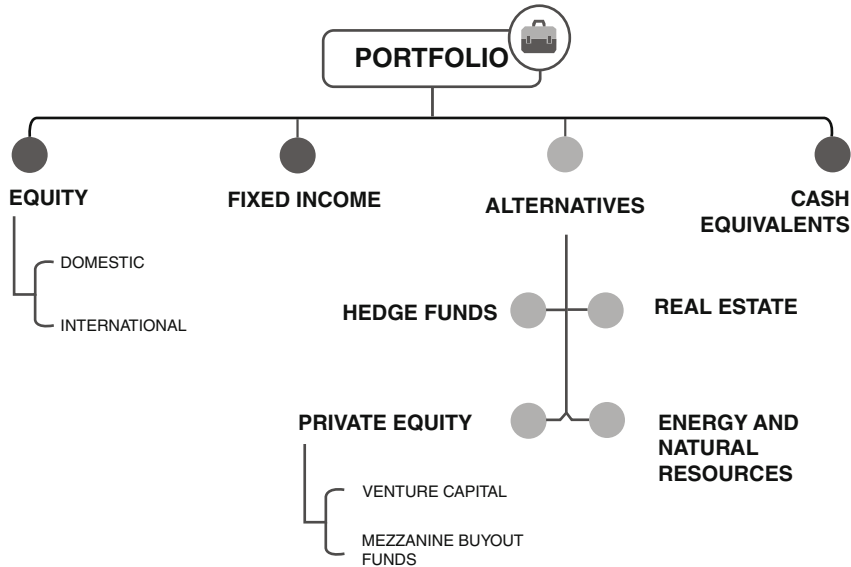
PORTFOLIO

EQUITY

DOMESTIC

INTERNATIONAL

FIXED INCOME

ALTERNATIVES

CASH EQUIVALENTS

HEDGE FUNDS

REAL ESTATE

PRIVATE EQUITY

VENTURE CAPITAL

MEZZANINE BUYOUT FUNDS

ENERGY AND NATURAL RESOURCES